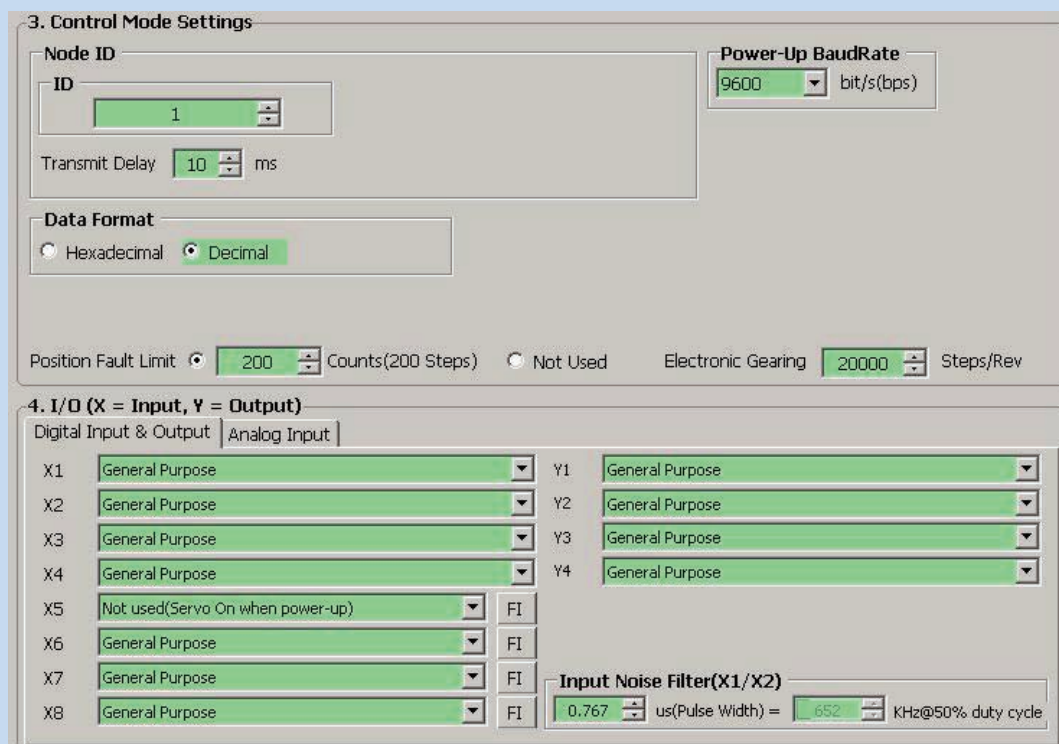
3. Control Mode Settings

Node ID

ID

1

Transmit Delay 10 ms

Power-Up BaudRate

9600 bit/s(bps)

Data Format

Hexadecimal Decimal

Position Fault Limit 200 Counts(200 Steps) Not Used Electronic Gearing 20000 Steps/Rev

4. I/O (X = Input, Y = Output)

Digital Input & Output | Analog Input

X1 General Purpose
X2 General Purpose
X3 General Purpose
X4 General Purpose
X5 Not used(Servo On when power-up) FI
X6 General Purpose FI
X7 General Purpose FI
X8 General Purpose FI

Y1 General Purpose
Y2 General Purpose
Y3 General Purpose
Y4 General Purpose

Input Noise Filter(X1/X2)

0.767 us(Pulse Width) = 652 KHz@50% duty cycle